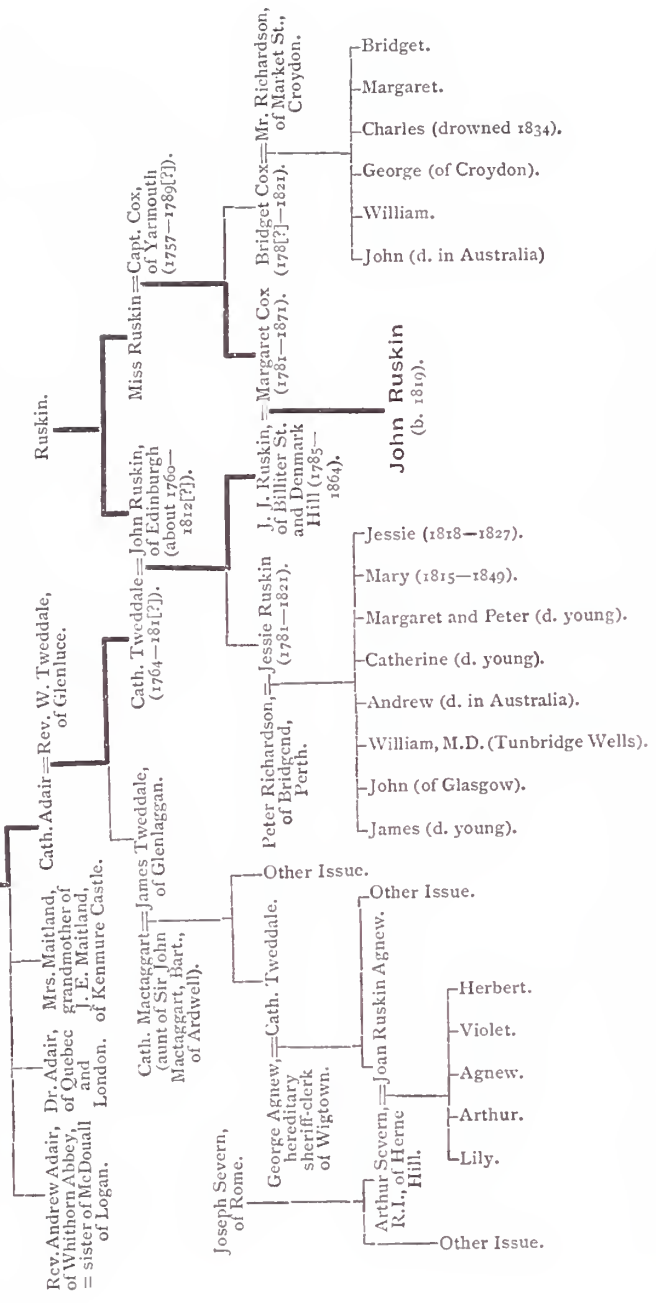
Ruskin.

Miss Ruskin = Capt. Cox, of Yarmouth (1757—1789[?]).

Bridget Cox = Mr. Richardson, of Market St., Croydon. (178[?]—1821).

Bridget.
Margaret.
Charles (drowned 1834).
George (of Croydon).
William.
John (d. in Australia)

Margaret Cox (1781—1871).

John Ruskin (b. 1819).

J. J. Ruskin, of Billiter St. and Denmark Hill (1785—1864).

John Ruskin, of Edinburgh (about 1760—1812[?]).

Cath. Tweddale (1764—181[?]).

Cath. Adair = Rev. W. Tweddale, of Glenluce.

Peter Richardson, of Bridgend, Perth. = Jessie Ruskin (1781—1821).

Jessie (1818—1827).
Mary (1815—1849).
Margaret and Peter (d. young).
Catherine (d. young).
Andrew (d. in Australia).
William, M.D. (Tunbridge Wells).
John (of Glasgow).
James (d. young).

Rev. Andrew Adair, of Whithorn Abbey, = sister of McDouall of Logan.

Dr. Adair, of Quebec and London.

Mrs. Maitland, grandmother of J. E. Maitland, of Kenmure Castle.

Cath. Tweddale, of Glenlaggan.

Cath. Mactaggart (aunt of Sir John Mactaggart, Bart., of Ardwell). = James Tweddale, of Glenlaggan.

Other Issue.

Cath. Tweddale.

George Agnew, hereditary sheriff-clerk of Wigtown. = Cath. Tweddale.

Other Issue.

Joan Ruskin Agnew.

Joseph Severn, of Rome.

Arthur Severn, R.I., of Herne Hill. = Joan Ruskin Agnew.

Herbert.
Violet.
Agnew.
Arthur.
Lily.

Other Issue.